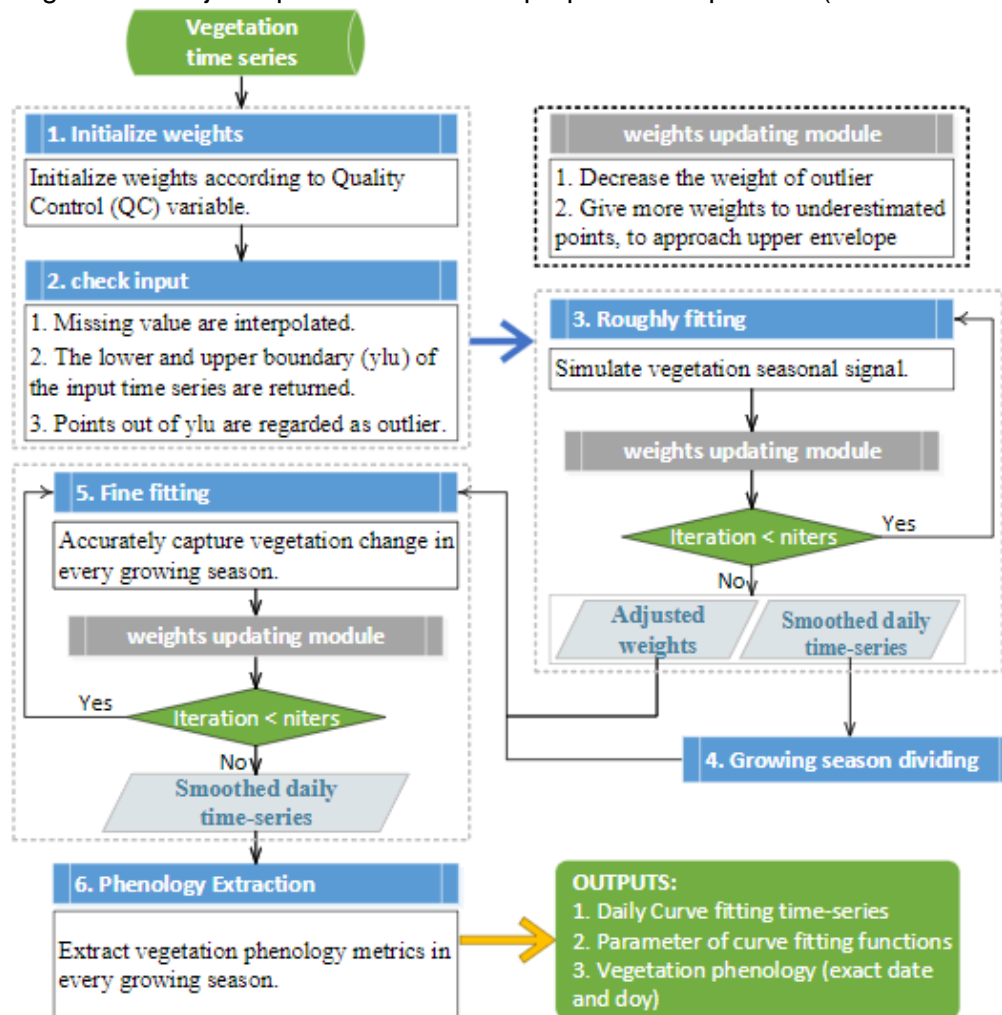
Vegetation time series

1. Initialize weights

Initialize weights according to Quality Control (QC) variable.

2. check input

1. Missing value are interpolated.
2. The lower and upper boundary (ylu) of the input time series are returned.
3. Points out of ylu are regarded as outlier.

weights updating module

1. Decrease the weight of outlier
2. Give more weights to underestimated points, to approach upper envelope

3. Roughly fitting

Simulate vegetation seasonal signal.

weights updating module

Iteration < niters

Yes

No

Adjusted weights

Smoothed daily time-series

5. Fine fitting

Accurately capture vegetation change in every growing season.

weights updating module

Yes

Iteration < niters

No

Smoothed daily time-series

4. Growing season dividing

6. Phenology Extraction

Extract vegetation phenology metrics in every growing season.

OUTPUTS:
1. Daily Curve fitting time-series
2. Parameter of curve fitting functions
3. Vegetation phenology (exact date and doy)